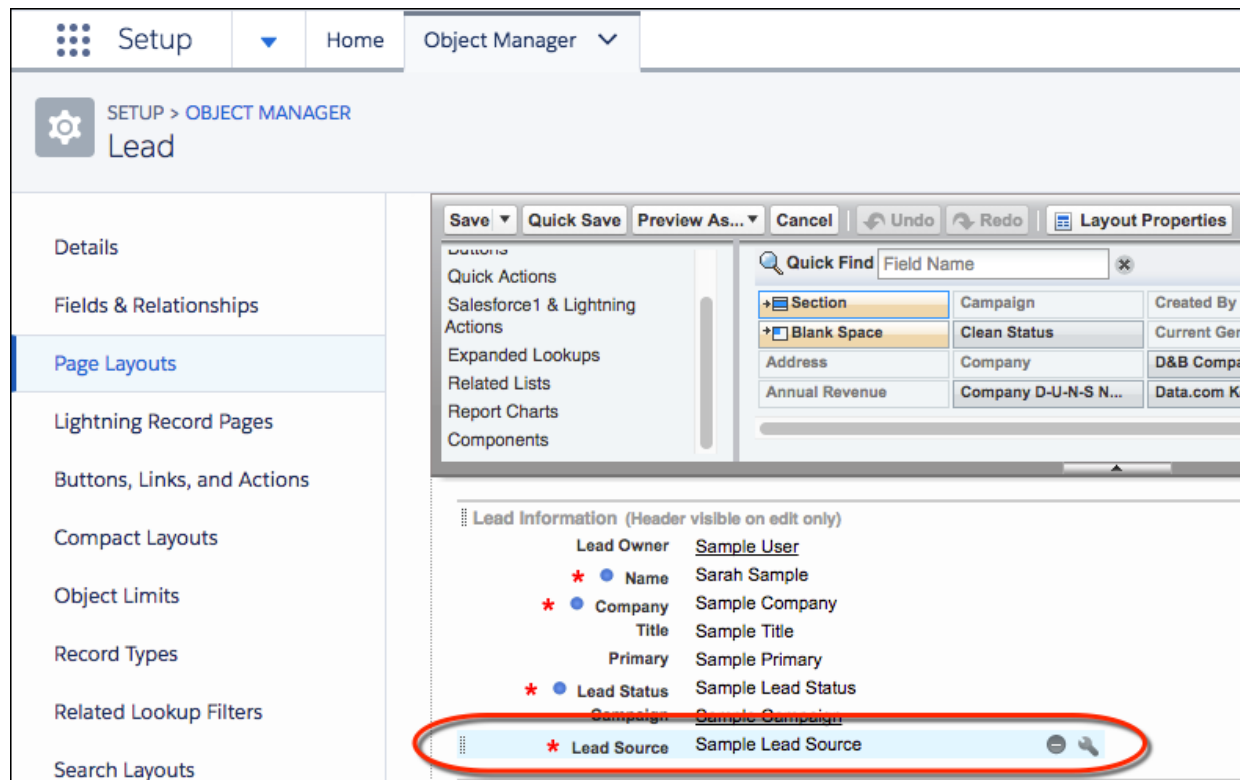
Setup Home Object Manager

SETUP > OBJECT MANAGER
Lead

Details
Fields & Relationships
Page Layouts
Lightning Record Pages
Buttons, Links, and Actions
Compact Layouts
Object Limits
Record Types
Related Lookup Filters
Search Layouts

Save | Quick Save | Preview As... | Cancel | Undo | Redo | Layout Properties

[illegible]
Quick Actions
Salesforce1 & Lightning Actions
Expanded Lookups
Related Lists
Report Charts
Components

Quick Find Field Name

| Section | Campaign | Created By |
|---|---|---|
| Blank Space | Clean Status | Current Ger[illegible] |
| Address | Company | D&B Compa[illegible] |
| Annual Revenue | Company D-U-N-S N... | Data.com K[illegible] |

Lead Information (Header visible on edit only)
Lead Owner Sample User
* Name Sarah Sample
* Company Sample Company
Title Sample Title
Primary Sample Primary
* Lead Status Sample Lead Status
Campaign Sample Campaign
* Lead Source Sample Lead Source